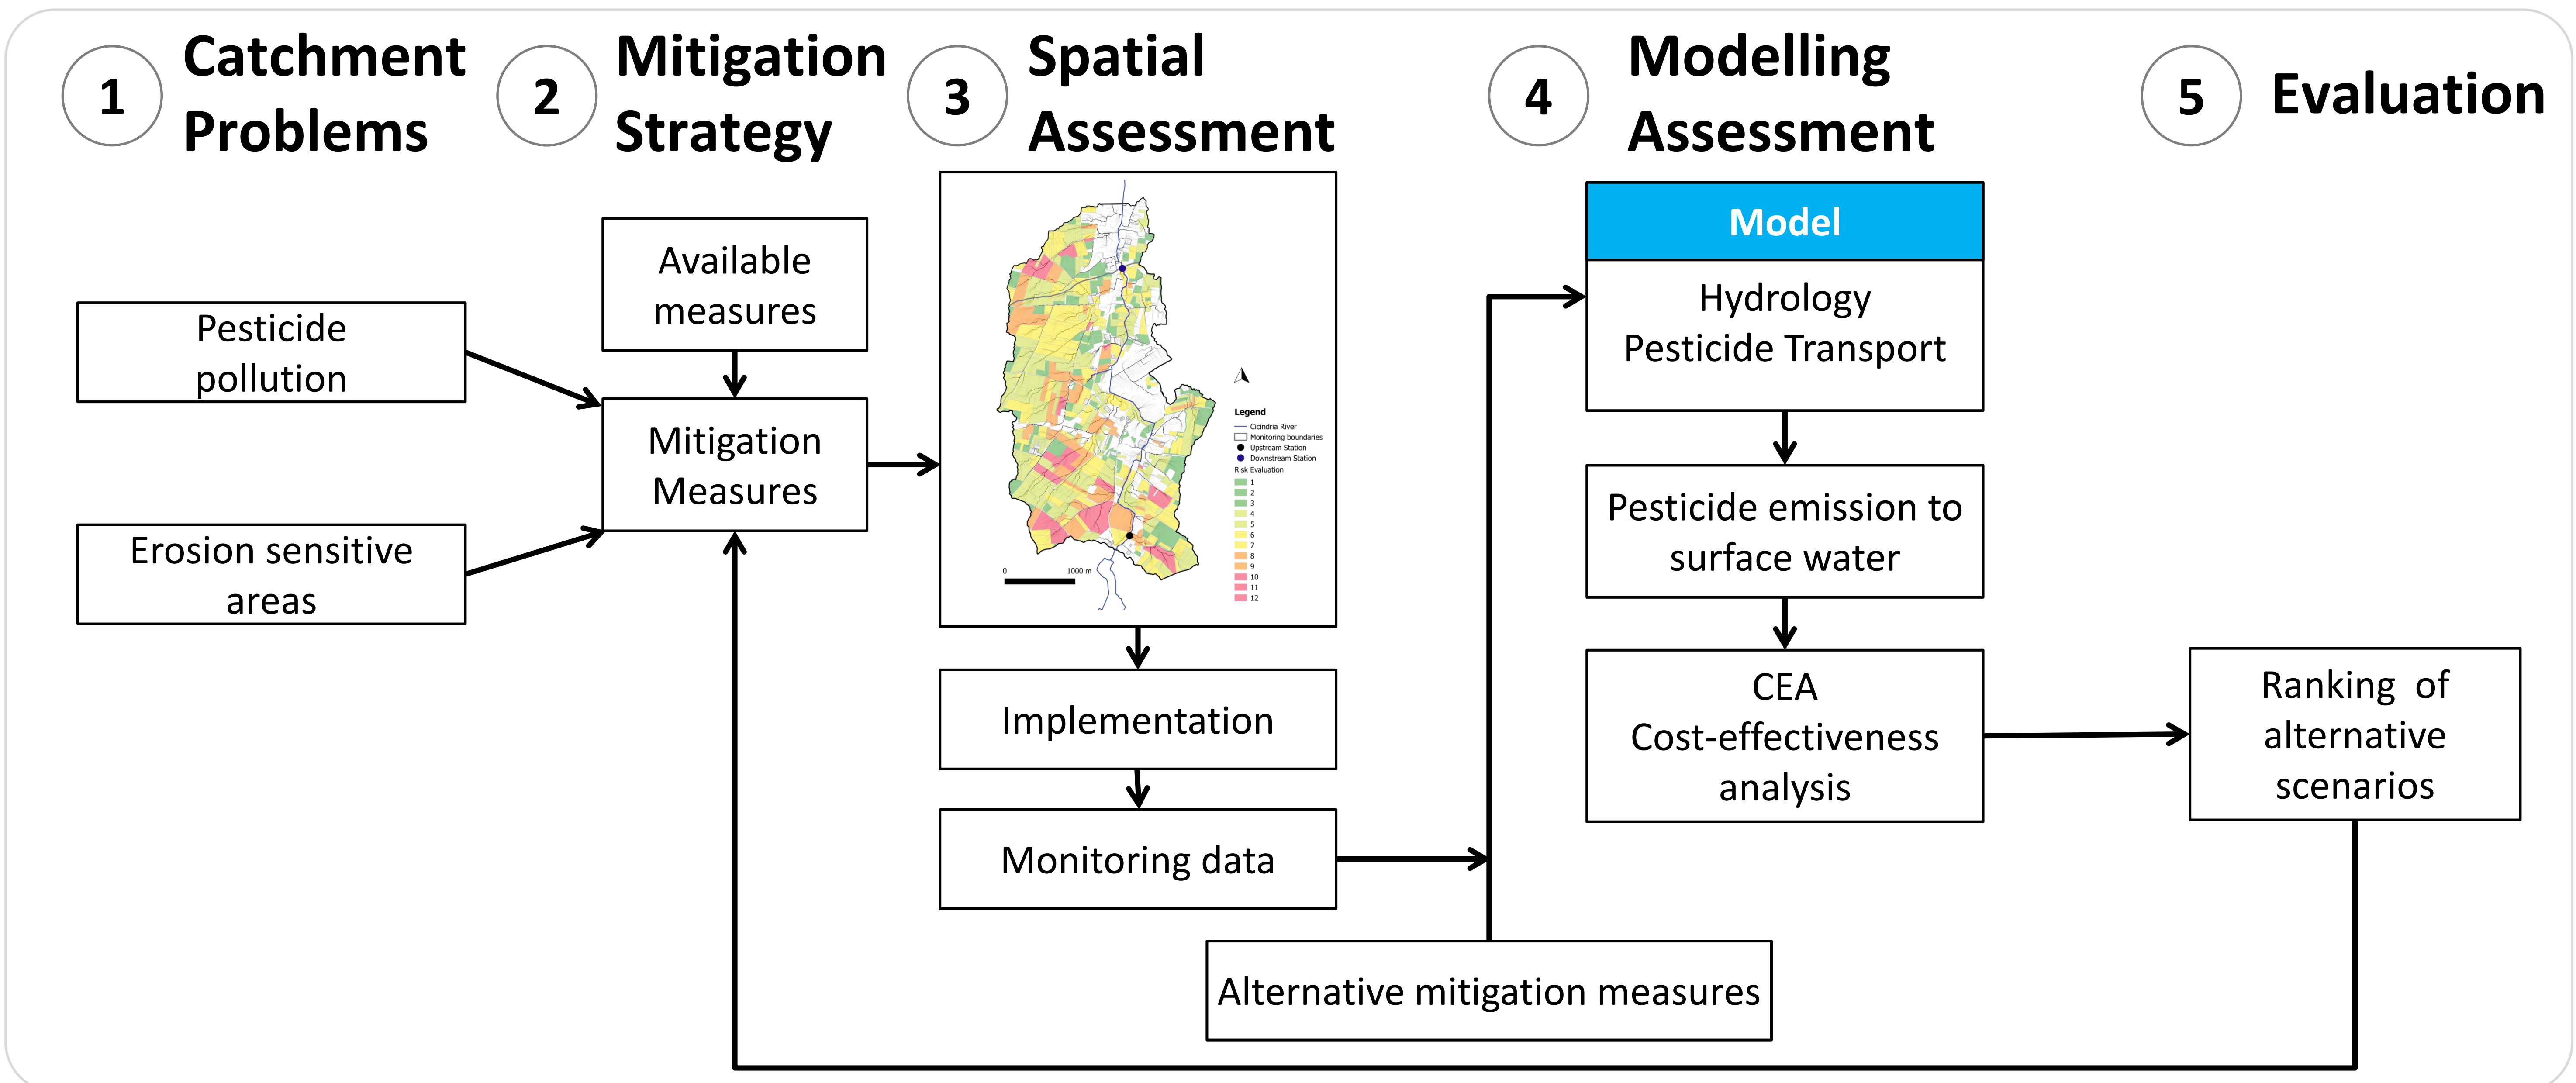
1 Catchment Problems

2 Mitigation Strategy

3 Spatial Assessment

4 Modelling Assessment

5 Evaluation

Pesticide pollution

Erosion sensitive areas

Available measures

Mitigation Measures

Legend
Cicindria River
Monitoring boundaries
Upstream Station
Downstream Station
Risk Evaluation
1
2
3
4
5
6
7
8
9
10
11
12

0
1000 m

Implementation

Monitoring data

Model

Hydrology
Pesticide Transport

Pesticide emission to surface water

CEA
Cost-effectiveness analysis

Ranking of alternative scenarios

Alternative mitigation measures